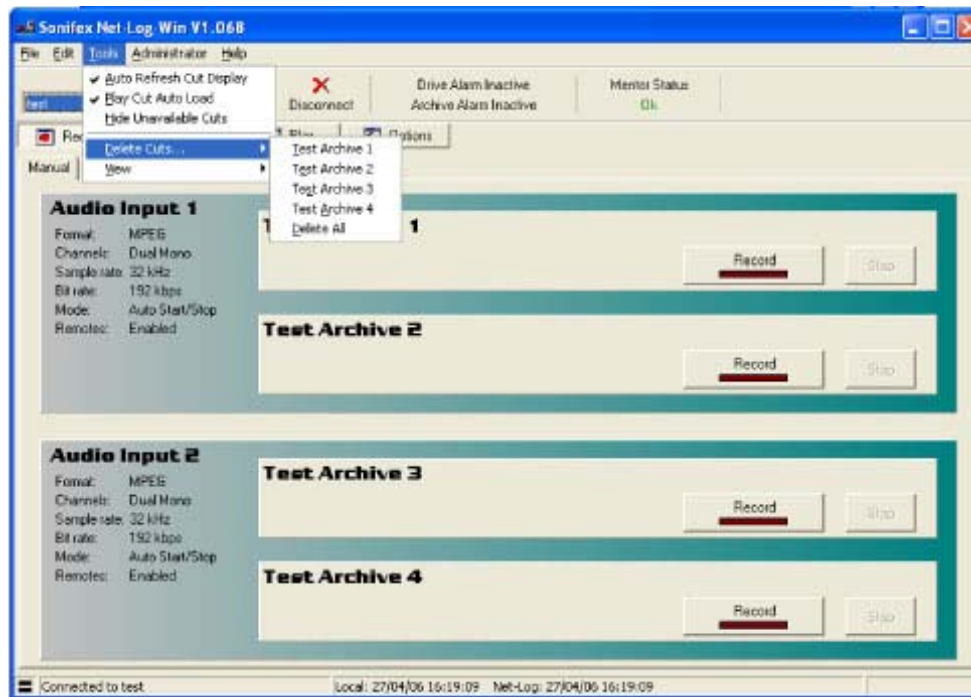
Sonifex Net-Log Win V1.068

File Edit Tools Administrator Help

Auto Refresh Cut Display
Play Cut Auto Load
Hide Unavailable Cuts

Delete Cuts...
View

Test Archive 1
Test Archive 2
Test Archive 3
Test Archive 4
Delete All

test

Disconnect

Drive Alarm Inactive
Archive Alarm Inactive

Mentor Status
Ok

Rec

Play

Options

Manual

Audio Input 1
Format: MPEG
Channels: Dual Mono
Sample rate: 32 kHz
Bit rate: 192 kbps
Mode: Auto Start/Stop
Remotes: Enabled

T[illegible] 1

Record

Stop

Test Archive 2

Record

Stop

Audio Input 2
Format: MPEG
Channels: Dual Mono
Sample rate: 32 kHz
Bit rate: 192 kbps
Mode: Auto Start/Stop
Remotes: Enabled

Test Archive 3

Record

Stop

Test Archive 4

Record

Stop

Connected to test

Local: 27/04/06 16:19:09 Net-Log: 27/04/06 16:19:09